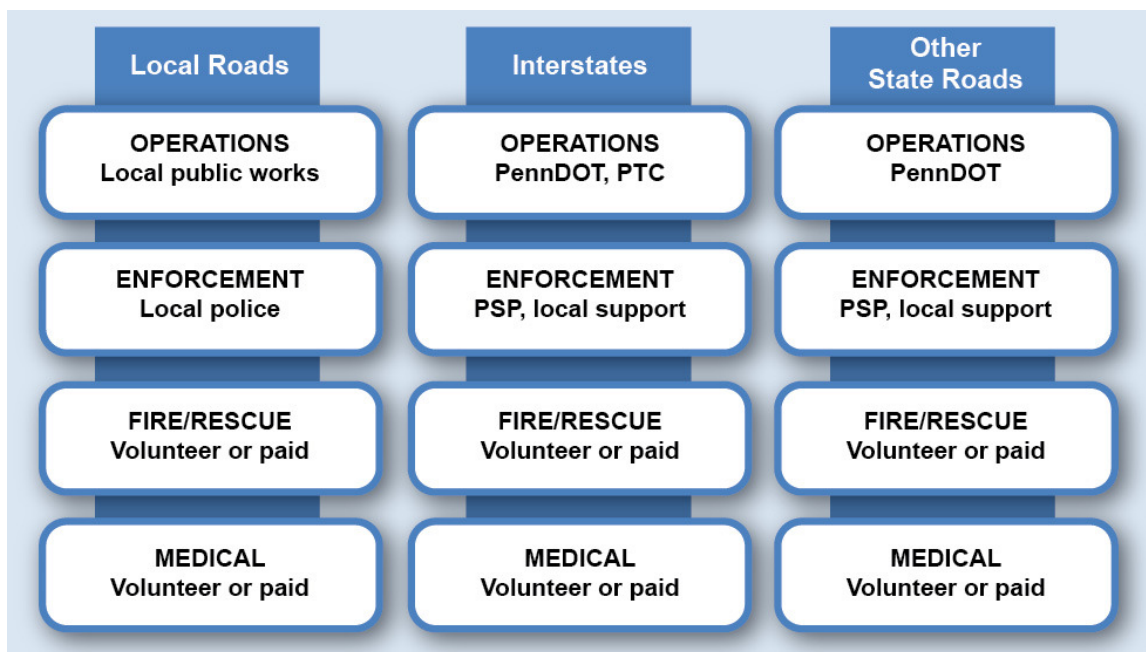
Local Roads

OPERATIONS
Local public works

ENFORCEMENT
Local police

FIRE/RESCUE
Volunteer or paid

MEDICAL
Volunteer or paid

Interstates

OPERATIONS
PennDOT, PTC

ENFORCEMENT
PSP, local support

FIRE/RESCUE
Volunteer or paid

MEDICAL
Volunteer or paid

Other State Roads

OPERATIONS
PennDOT

ENFORCEMENT
PSP, local support

FIRE/RESCUE
Volunteer or paid

MEDICAL
Volunteer or paid